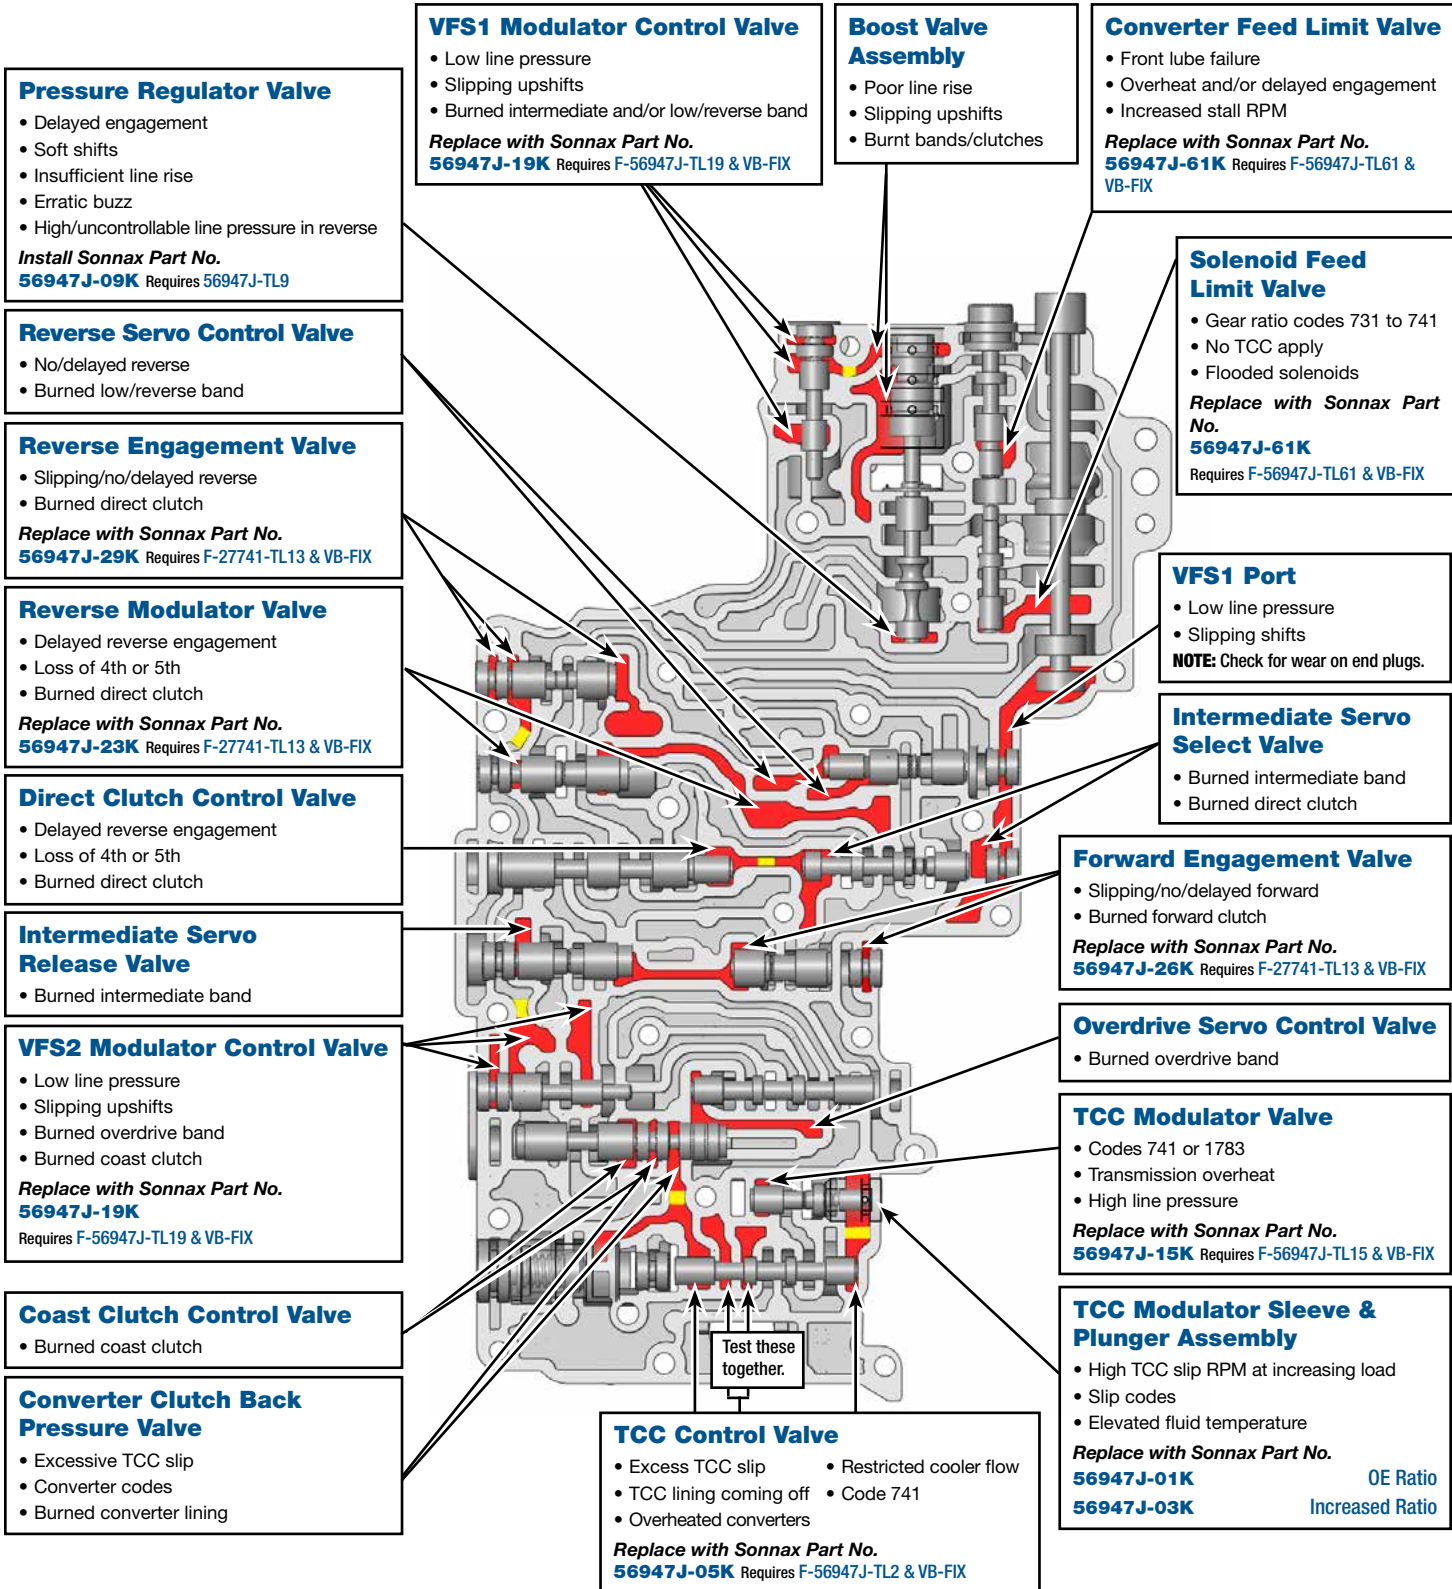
Pressure Regulator Valve
• Delayed engagement
• Soft shifts
• Insufficient line rise
• Erratic buzz
• High/uncontrollable line pressure in reverse
Install Sonnax Part No.
56947J-09K Requires 56947J-TL9

VFS1 Modulator Control Valve
• Low line pressure
• Slipping upshifts
• Burned intermediate and/or low/reverse band
Replace with Sonnax Part No.
56947J-19K Requires F-56947J-TL19 & VB-FIX

Boost Valve Assembly
• Poor line rise
• Slipping upshifts
• Burnt bands/clutches

Converter Feed Limit Valve
• Front lube failure
• Overheat and/or delayed engagement
• Increased stall RPM
Replace with Sonnax Part No.
56947J-61K Requires F-56947J-TL61 & VB-FIX

Reverse Servo Control Valve
• No/delayed reverse
• Burned low/reverse band

Solenoid Feed Limit Valve
• Gear ratio codes 731 to 741
• No TCC apply
• Flooded solenoids
Replace with Sonnax Part No.
56947J-61K
Requires F-56947J-TL61 & VB-FIX

Reverse Engagement Valve
• Slipping/no/delayed reverse
• Burned direct clutch
Replace with Sonnax Part No.
56947J-29K Requires F-27741-TL13 & VB-FIX

VFS1 Port
• Low line pressure
• Slipping shifts
NOTE: Check for wear on end plugs.

Reverse Modulator Valve
• Delayed reverse engagement
• Loss of 4th or 5th
• Burned direct clutch
Replace with Sonnax Part No.
56947J-23K Requires F-27741-TL13 & VB-FIX

Intermediate Servo Select Valve
• Burned intermediate band
• Burned direct clutch

Direct Clutch Control Valve
• Delayed reverse engagement
• Loss of 4th or 5th
• Burned direct clutch

Forward Engagement Valve
• Slipping/no/delayed forward
• Burned forward clutch
Replace with Sonnax Part No.
56947J-26K Requires F-27741-TL13 & VB-FIX

Intermediate Servo Release Valve
• Burned intermediate band

VFS2 Modulator Control Valve
• Low line pressure
• Slipping upshifts
• Burned overdrive band
• Burned coast clutch
Replace with Sonnax Part No.
56947J-19K
Requires F-56947J-TL19 & VB-FIX

Overdrive Servo Control Valve
• Burned overdrive band

TCC Modulator Valve
• Codes 741 or 1783
• Transmission overheat
• High line pressure
Replace with Sonnax Part No.
56947J-15K Requires F-56947J-TL15 & VB-FIX

Coast Clutch Control Valve
• Burned coast clutch

TCC Modulator Sleeve & Plunger Assembly
• High TCC slip RPM at increasing load
• Slip codes
• Elevated fluid temperature
Replace with Sonnax Part No.
56947J-01K OE Ratio
56947J-03K Increased Ratio

Converter Clutch Back Pressure Valve
• Excessive TCC slip
• Converter codes
• Burned converter lining

Test these together.

TCC Control Valve
• Excess TCC slip
• TCC lining coming off
• Overheated converters
• Restricted cooler flow
• Code 741
Replace with Sonnax Part No.
56947J-05K Requires F-56947J-TL2 & VB-FIX